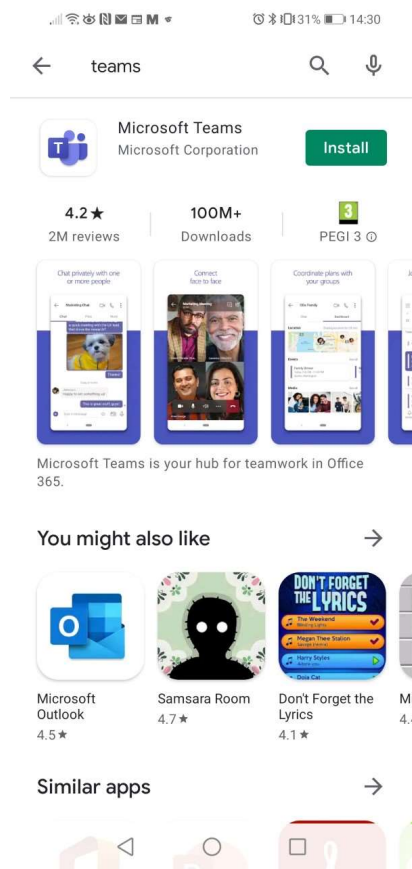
31% 14:30

teams

Microsoft Teams
Microsoft Corporation
Install

4.2★
2M reviews

100M+
Downloads

3
PEGI 3 ⓘ

Chat privately with one or more people

Connect face to face

Coordinate plans with your groups

Microsoft Teams is your hub for teamwork in Office 365.

You might also like

Microsoft Outlook
4.5★

Samsara Room
4.7★

DON'T FORGET THE LYRICS

Don't Forget the Lyrics
4.1★

Similar apps